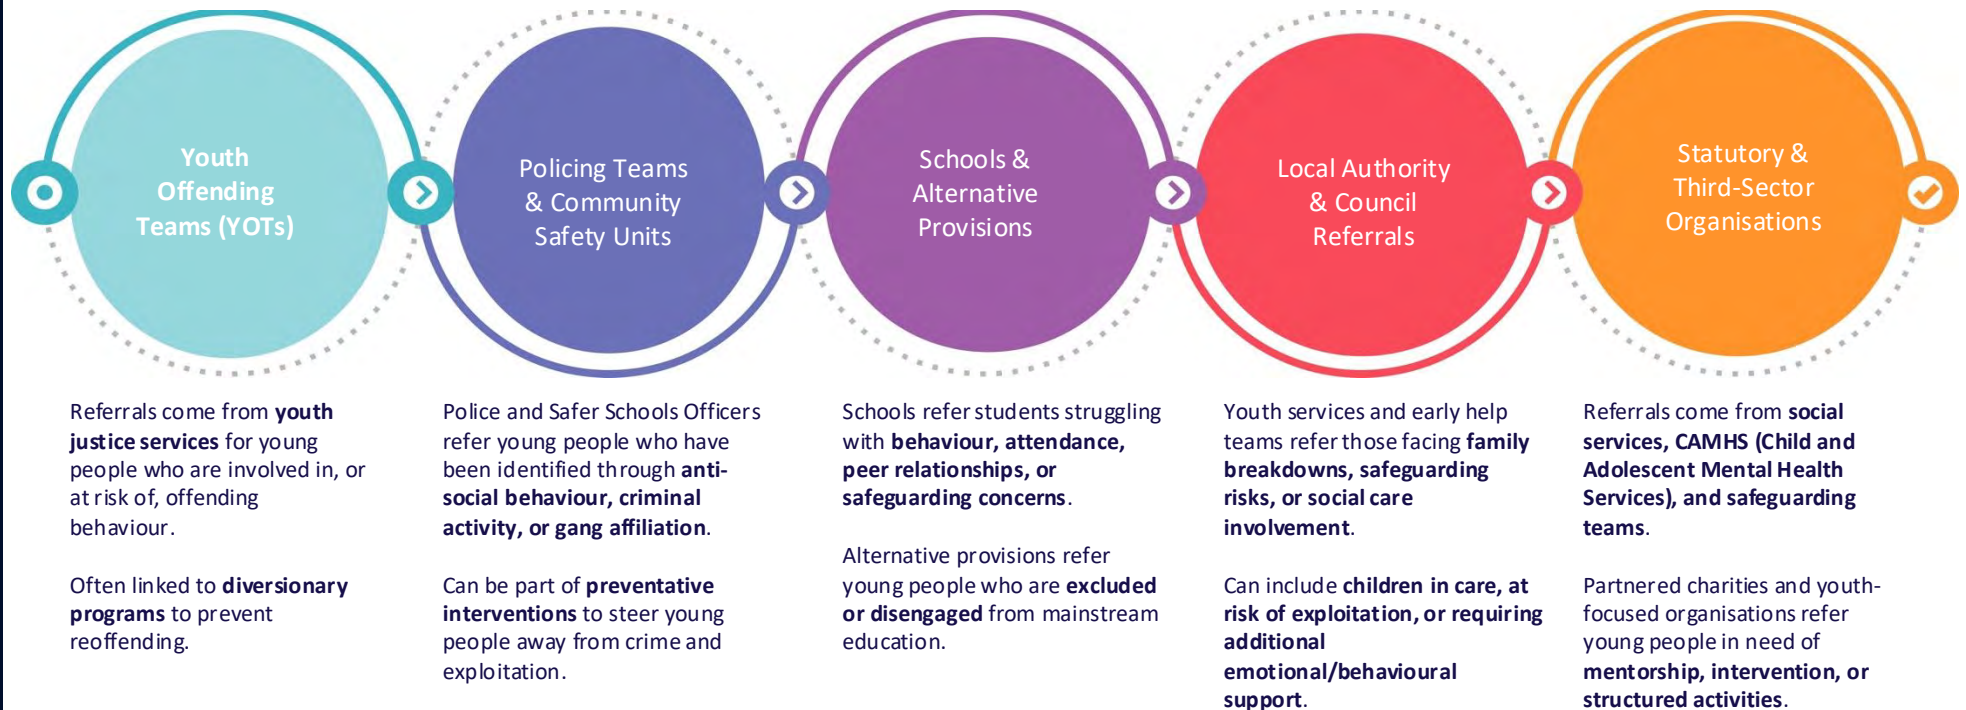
Youth Offending Teams (YOTs)

Policing Teams & Community Safety Units

Schools & Alternative Provisions

Local Authority & Council Referrals

Statutory & Third-Sector Organisations

Referrals come from youth justice services for young people who are involved in, or at risk of, offending behaviour.

Often linked to diversionary programs to prevent reoffending.

Police and Safer Schools Officers refer young people who have been identified through anti-social behaviour, criminal activity, or gang affiliation.

Can be part of preventative interventions to steer young people away from crime and exploitation.

Schools refer students struggling with behaviour, attendance, peer relationships, or safeguarding concerns.

Alternative provisions refer young people who are excluded or disengaged from mainstream education.

Youth services and early help teams refer those facing family breakdowns, safeguarding risks, or social care involvement.

Can include children in care, at risk of exploitation, or requiring additional emotional/behavioural support.

Referrals come from social services, CAMHS (Child and Adolescent Mental Health Services), and safeguarding teams.

Partnered charities and youth-focused organisations refer young people in need of mentorship, intervention, or structured activities.